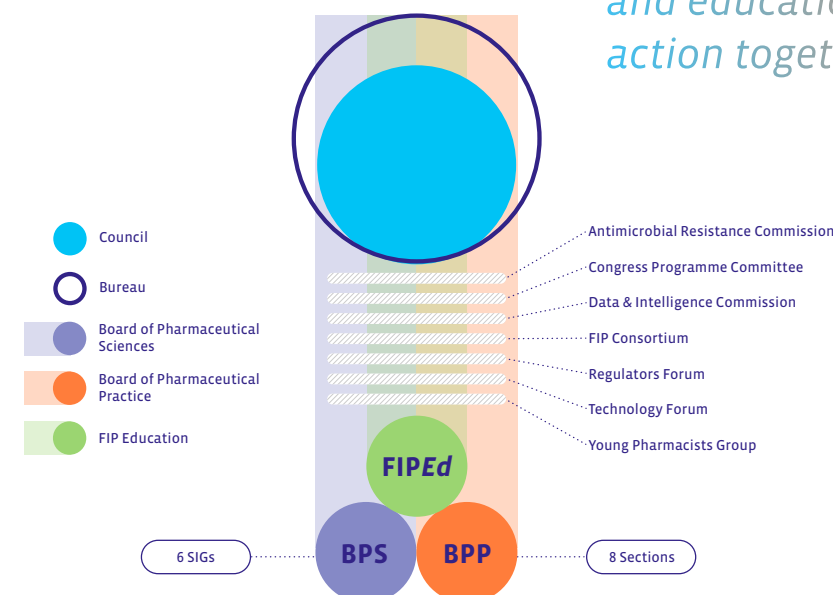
and educatio
action toget

Council

Bureau

Board of Pharmaceutical Sciences

Board of Pharmaceutical Practice

FIP Education

Antimicrobial Resistance Commission

Congress Programme Committee

Data & Intelligence Commission

FIP Consortium

Regulators Forum

Technology Forum

Young Pharmacists Group

FIP*Ed*

6 SIGs

BPS

BPP

8 Sections